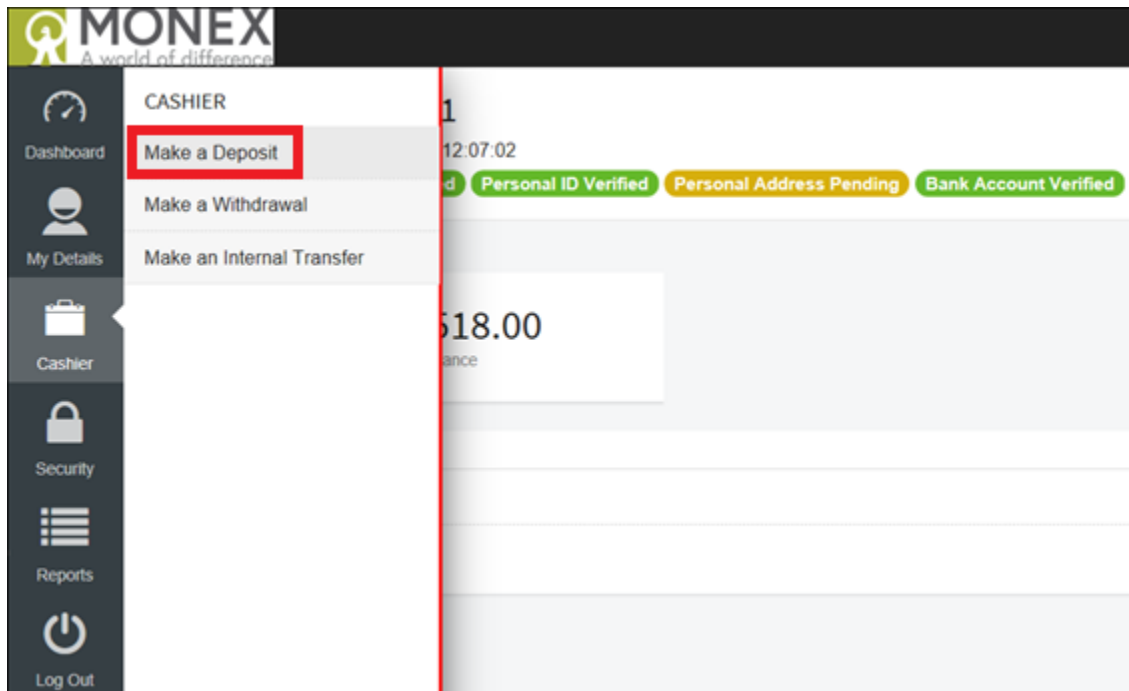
MONEX
A world of difference

Dashboard

My Details

Cashier

Security

Reports

Log Out

CASHIER

Make a Deposit

Make a Withdrawal

Make an Internal Transfer

1

12:07:02

d

Personal ID Verified

Personal Address Pending

Bank Account Verified

518.00

ance